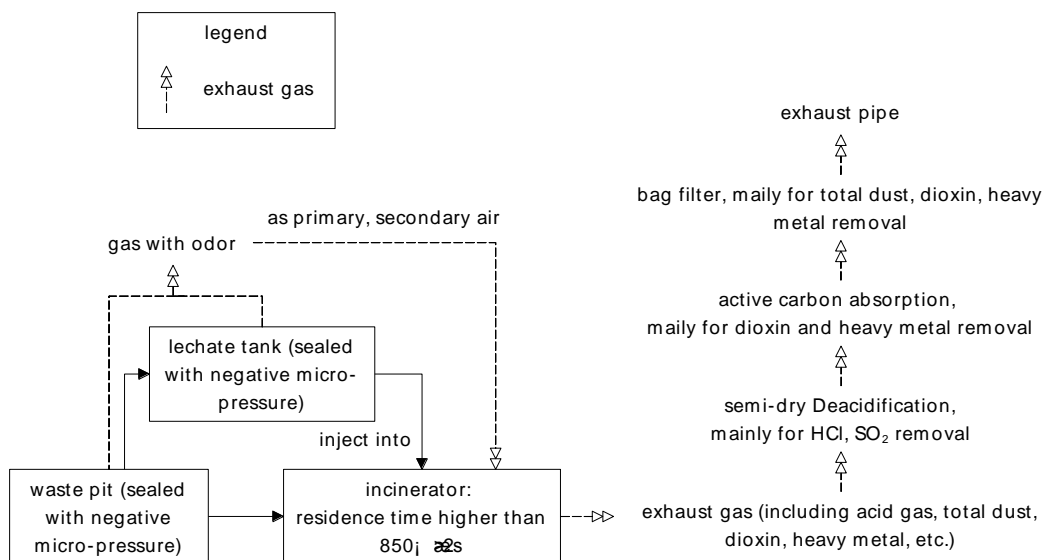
legend

exhaust gas

exhaust pipe

bag filter, maily for total dust, dioxin, heavy metal removal

as primary, secondary air

gas with odor

active carbon absorption, maily for dioxin and heavy metal removal

lechate tank (sealed with negative micro-pressure)

semi-dry Deacidification, mainly for HCl, $SO_2$ removal

inject into

waste pit (sealed with negative micro-pressure)

incinerator: residence time higher than 850¡ æ2s

exhaust gas (including acid gas, total dust, dioxin, heavy metal, etc.)